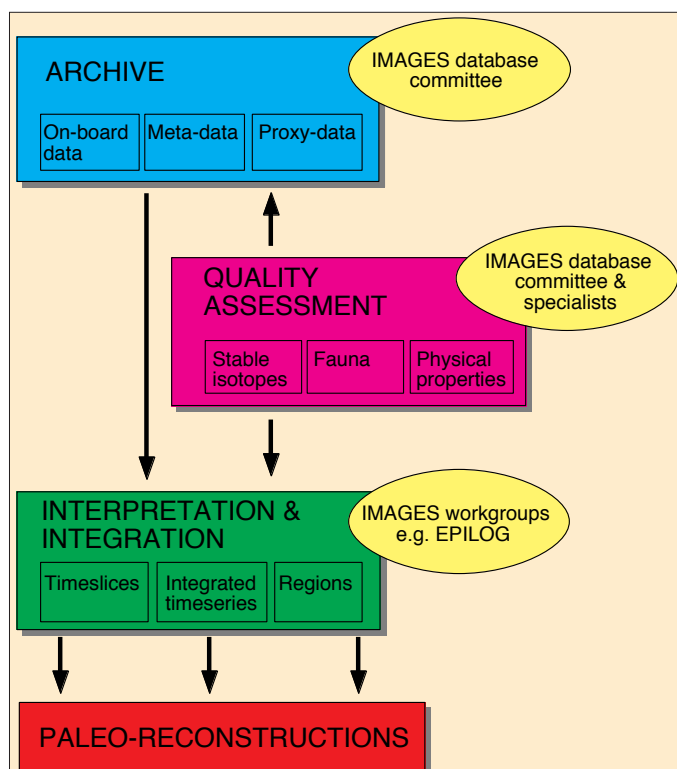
ARCHIVE

IMAGES database committee

On-board data

Meta-data

Proxy-data

QUALITY ASSESSMENT

IMAGES database committee & specialists

Stable isotopes

Fauna

Physical properties

INTERPRETATION & INTEGRATION

IMAGES workgroups e.g. EPILOG

Timeslices

Integrated timeseries

Regions

PALEO-RECONSTRUCTIONS